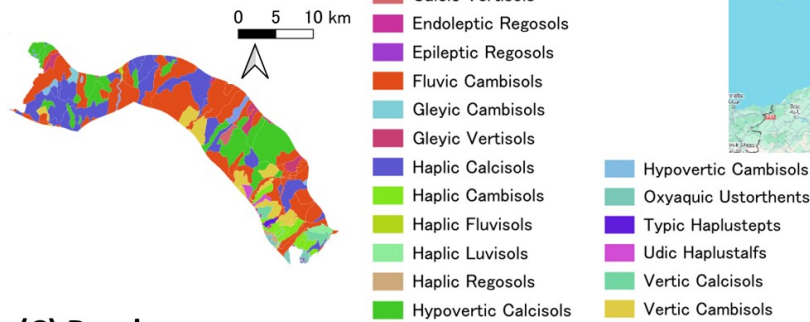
0 5 10 km

Calcic Vertisols
Endoleptic Regosols
Epileptic Regosols
Fluvic Cambisols
Gleyic Cambisols
Gleyic Vertisols
Haplic Calcisols
Haplic Cambisols
Haplic Fluvisols
Haplic Luvisols
Haplic Regosols
Hypovertic Calcisols

Hypovertic Cambisols
Oxyaquic Ustorthents
Typic Haplustepts
Udic Haplustalfs
Vertic Calcisols
Vertic Cambisols

(C) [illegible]